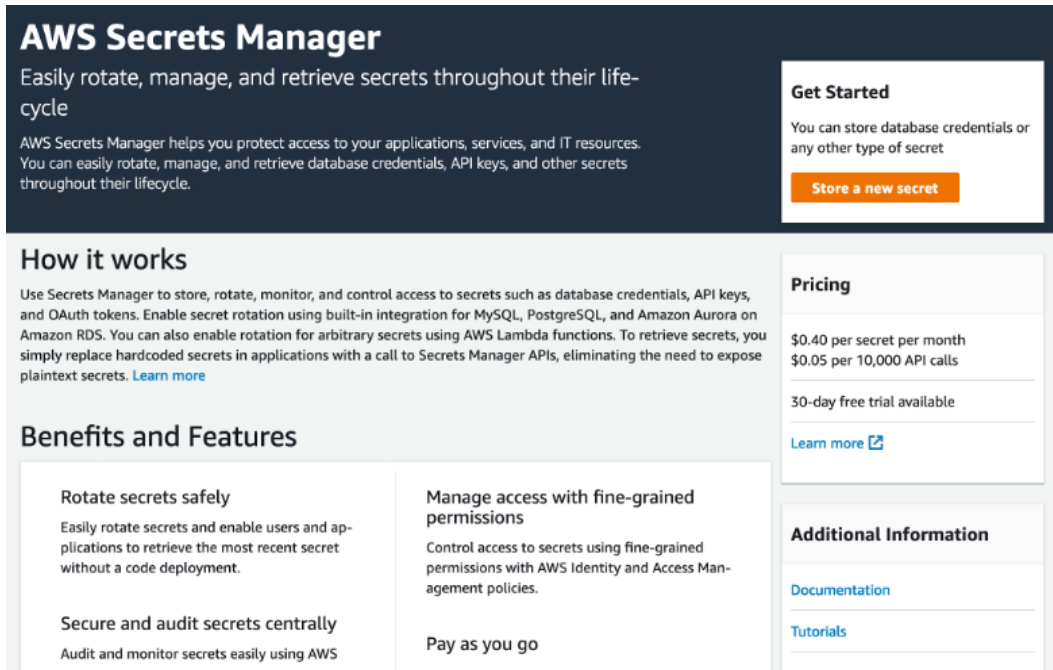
AWS Secrets Manager

Easily rotate, manage, and retrieve secrets throughout their lifecycle

AWS Secrets Manager helps you protect access to your applications, services, and IT resources. You can easily rotate, manage, and retrieve database credentials, API keys, and other secrets throughout their lifecycle.

Get Started

You can store database credentials or any other type of secret

Store a new secret

How it works

Use Secrets Manager to store, rotate, monitor, and control access to secrets such as database credentials, API keys, and OAuth tokens. Enable secret rotation using built-in integration for MySQL, PostgreSQL, and Amazon Aurora on Amazon RDS. You can also enable rotation for arbitrary secrets using AWS Lambda functions. To retrieve secrets, you simply replace hardcoded secrets in applications with a call to Secrets Manager APIs, eliminating the need to expose plaintext secrets. Learn more

Pricing

$0.40 per secret per month
$0.05 per 10,000 API calls

30-day free trial available

Learn more

Benefits and Features

Rotate secrets safely

Easily rotate secrets and enable users and applications to retrieve the most recent secret without a code deployment.

Manage access with fine-grained permissions

Control access to secrets using fine-grained permissions with AWS Identity and Access Management policies.

Secure and audit secrets centrally

Audit and monitor secrets easily using AWS

Pay as you go

Additional Information

Documentation

Tutorials